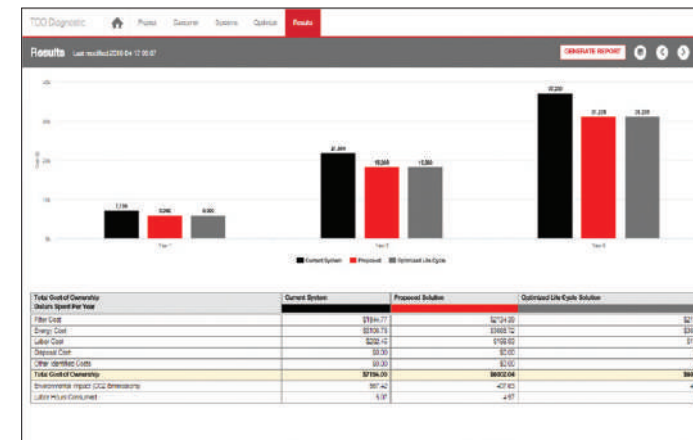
TCO Diagnostic Project Customer Systems Optimize Results

Results Last modified 2016 04 12 06:07

GENERATE REPORT

40

30

20

10

0

7,194

6,040

6,000

21,891

18,585

18,000

37,200

31,228

31,228

Year 1

Year 3

Year 5

Current System Proposed Optimized Life Cycle

| Total Cost of Ownership Dollars Spent Per Year | Current System | Proposed Solution | Optimized Life Cycle Solution |
|---|---|---|---|
| Filter Cost | $1584.77 | $2124.00 | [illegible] |
| Energy Cost | $5308.73 | $3665.72 | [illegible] |
| Labor Cost | $290.40 | $109.60 | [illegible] |
| Disposal Cost | $0.00 | $0.00 | |
| Other Identified Costs | $0.00 | $0.00 | |
| Total Cost of Ownership | $7194.00 | $6002.04 | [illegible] |
| Environmental Impact (CO2 Emissions) | 597.42 | 407.63 | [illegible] |
| Labor Hours Consumed | 9.97 | 4.97 | |